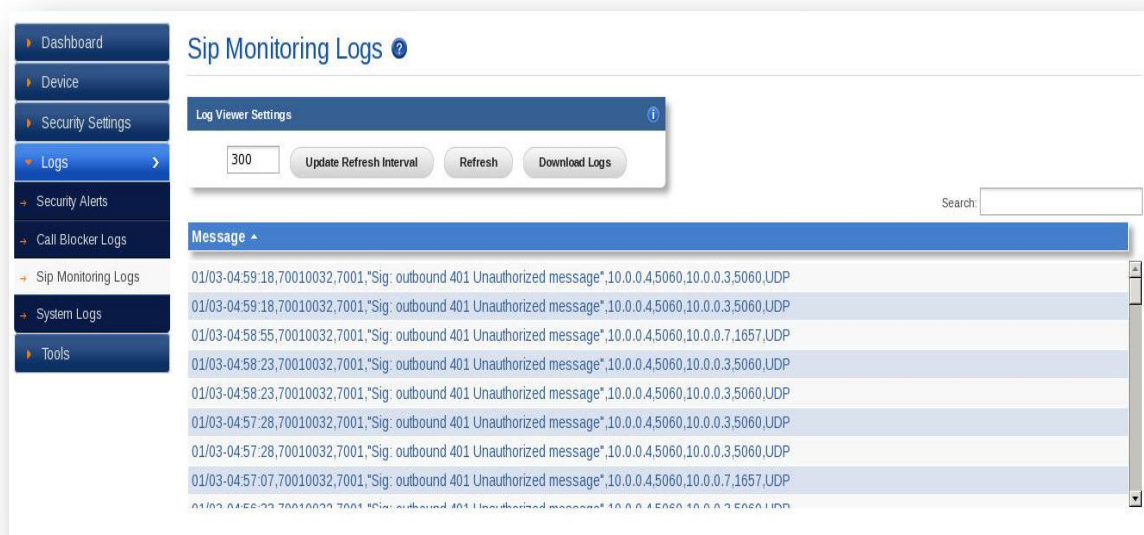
Dashboard
Device
Security Settings
Logs
Security Alerts
Call Blocker Logs
Sip Monitoring Logs
System Logs
Tools

Sip Monitoring Logs

Log Viewer Settings

300 Update Refresh Interval Refresh Download Logs

Search:

Message ▲

01/03-04:59:18,70010032,7001,"Sig: outbound 401 Unauthorized message",10.0.0.4,5060,10.0.0.3,5060,UDP
01/03-04:59:18,70010032,7001,"Sig: outbound 401 Unauthorized message",10.0.0.4,5060,10.0.0.3,5060,UDP
01/03-04:58:55,70010032,7001,"Sig: outbound 401 Unauthorized message",10.0.0.4,5060,10.0.0.7,1657,UDP
01/03-04:58:23,70010032,7001,"Sig: outbound 401 Unauthorized message",10.0.0.4,5060,10.0.0.3,5060,UDP
01/03-04:58:23,70010032,7001,"Sig: outbound 401 Unauthorized message",10.0.0.4,5060,10.0.0.3,5060,UDP
01/03-04:57:28,70010032,7001,"Sig: outbound 401 Unauthorized message",10.0.0.4,5060,10.0.0.3,5060,UDP
01/03-04:57:28,70010032,7001,"Sig: outbound 401 Unauthorized message",10.0.0.4,5060,10.0.0.3,5060,UDP
01/03-04:57:07,70010032,7001,"Sig: outbound 401 Unauthorized message",10.0.0.4,5060,10.0.0.7,1657,UDP
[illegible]